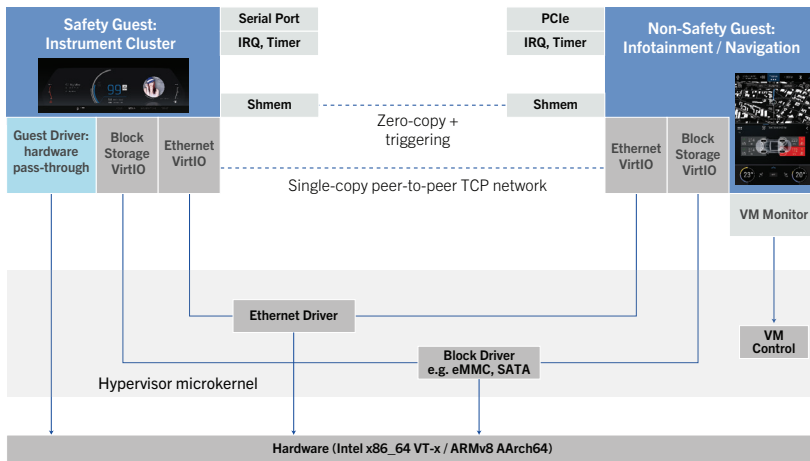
Safety Guest: Instrument Cluster

Serial Port

IRQ, Timer

PCIe

IRQ, Timer

Non-Safety Guest: Infotainment / Navigation

Shmem

Zero-copy + triggering

Shmem

Guest Driver: hardware pass-through

Block Storage VirtIO

Ethernet VirtIO

Single-copy peer-to-peer TCP network

Ethernet VirtIO

Block Storage VirtIO

VM Monitor

Ethernet Driver

VM Control

Block Driver e.g. eMMC, SATA

Hypervisor microkernel

Hardware (Intel x86_64 VT-x / ARMv8 AArch64)